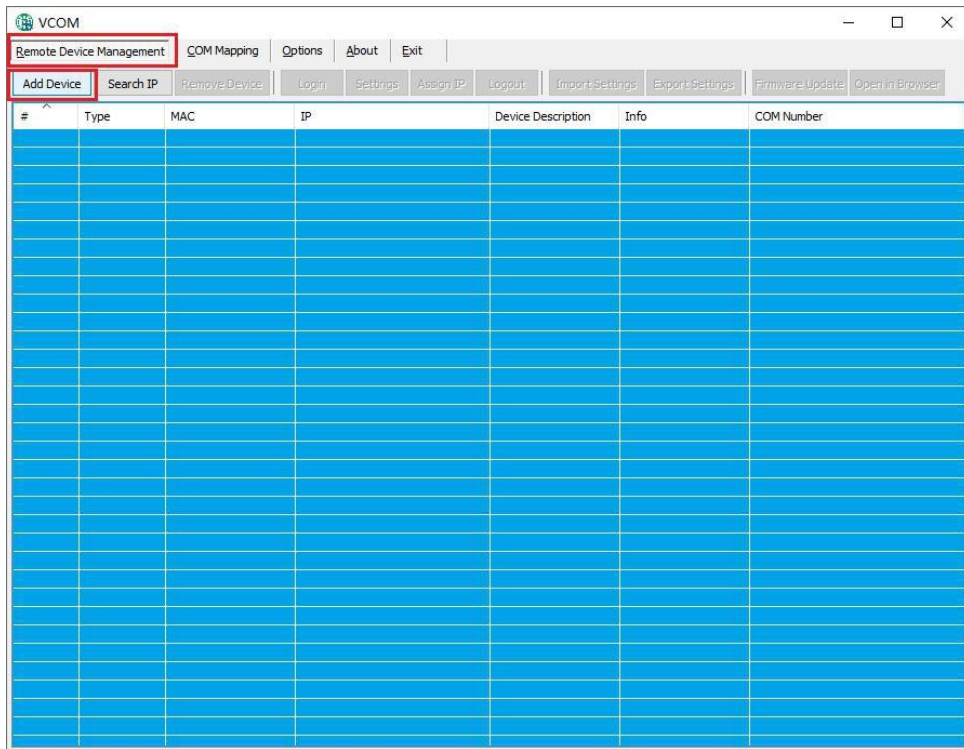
VCOM

Remote Device Management | COM Mapping | Options | About | Exit

Add Device | Search IP | Remove Device | Login | Settings | Assign IP | Logout | Import Settings | Export Settings | Firmware Update | Open in Browser

| # | Type | MAC | IP | Device Description | Info | COM Number |
|---|---|---|---|---|---|---|